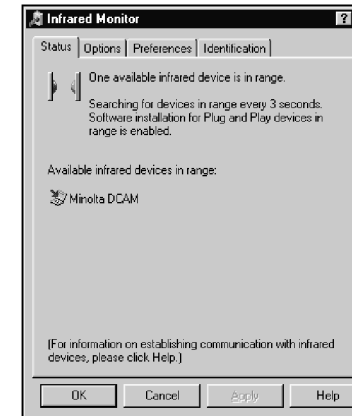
Infrared Monitor

?

Status | Options | Preferences | Identification

One available infrared device is in range.

Searching for devices in range every 3 seconds. Software installation for Plug and Play devices in range is enabled.

Available infrared devices in range:

Minolta DCAM

(For information on establishing communication with infrared devices, please click Help.)

OK | Cancel | Apply | Help